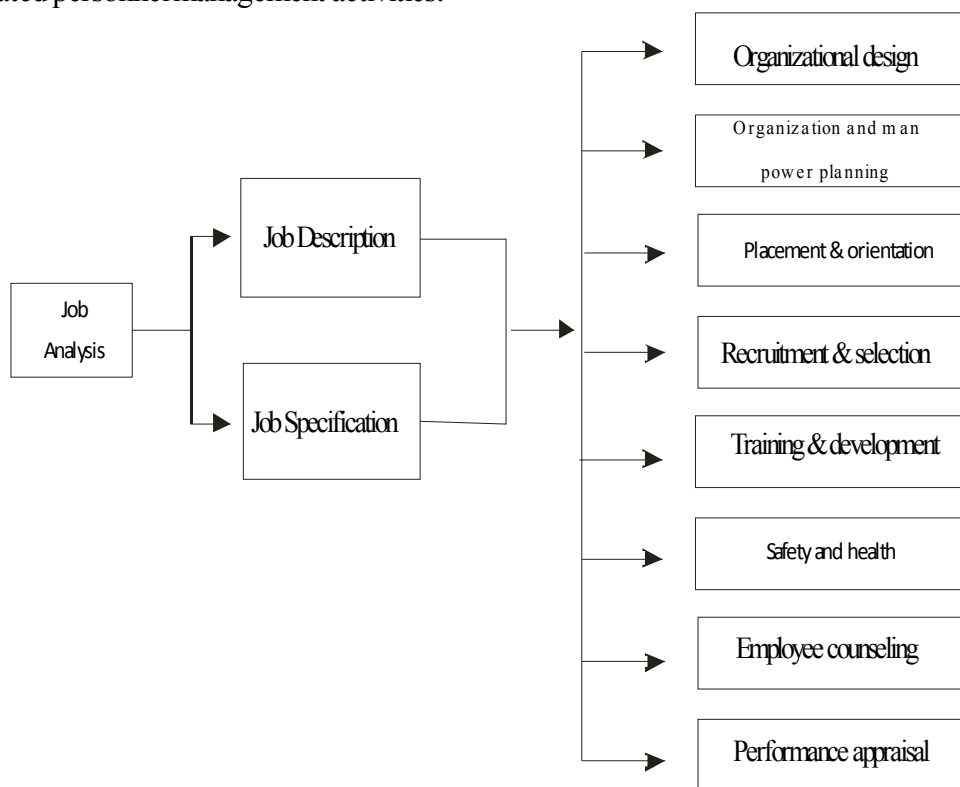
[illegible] personnel management activities.

Job Analysis

Job Description

Job Specification

Organizational design

Organization and man power planning

Placement & orientation

Recruitment & selection

Training & development

Safety and health

Employee counseling

Performance appraisal